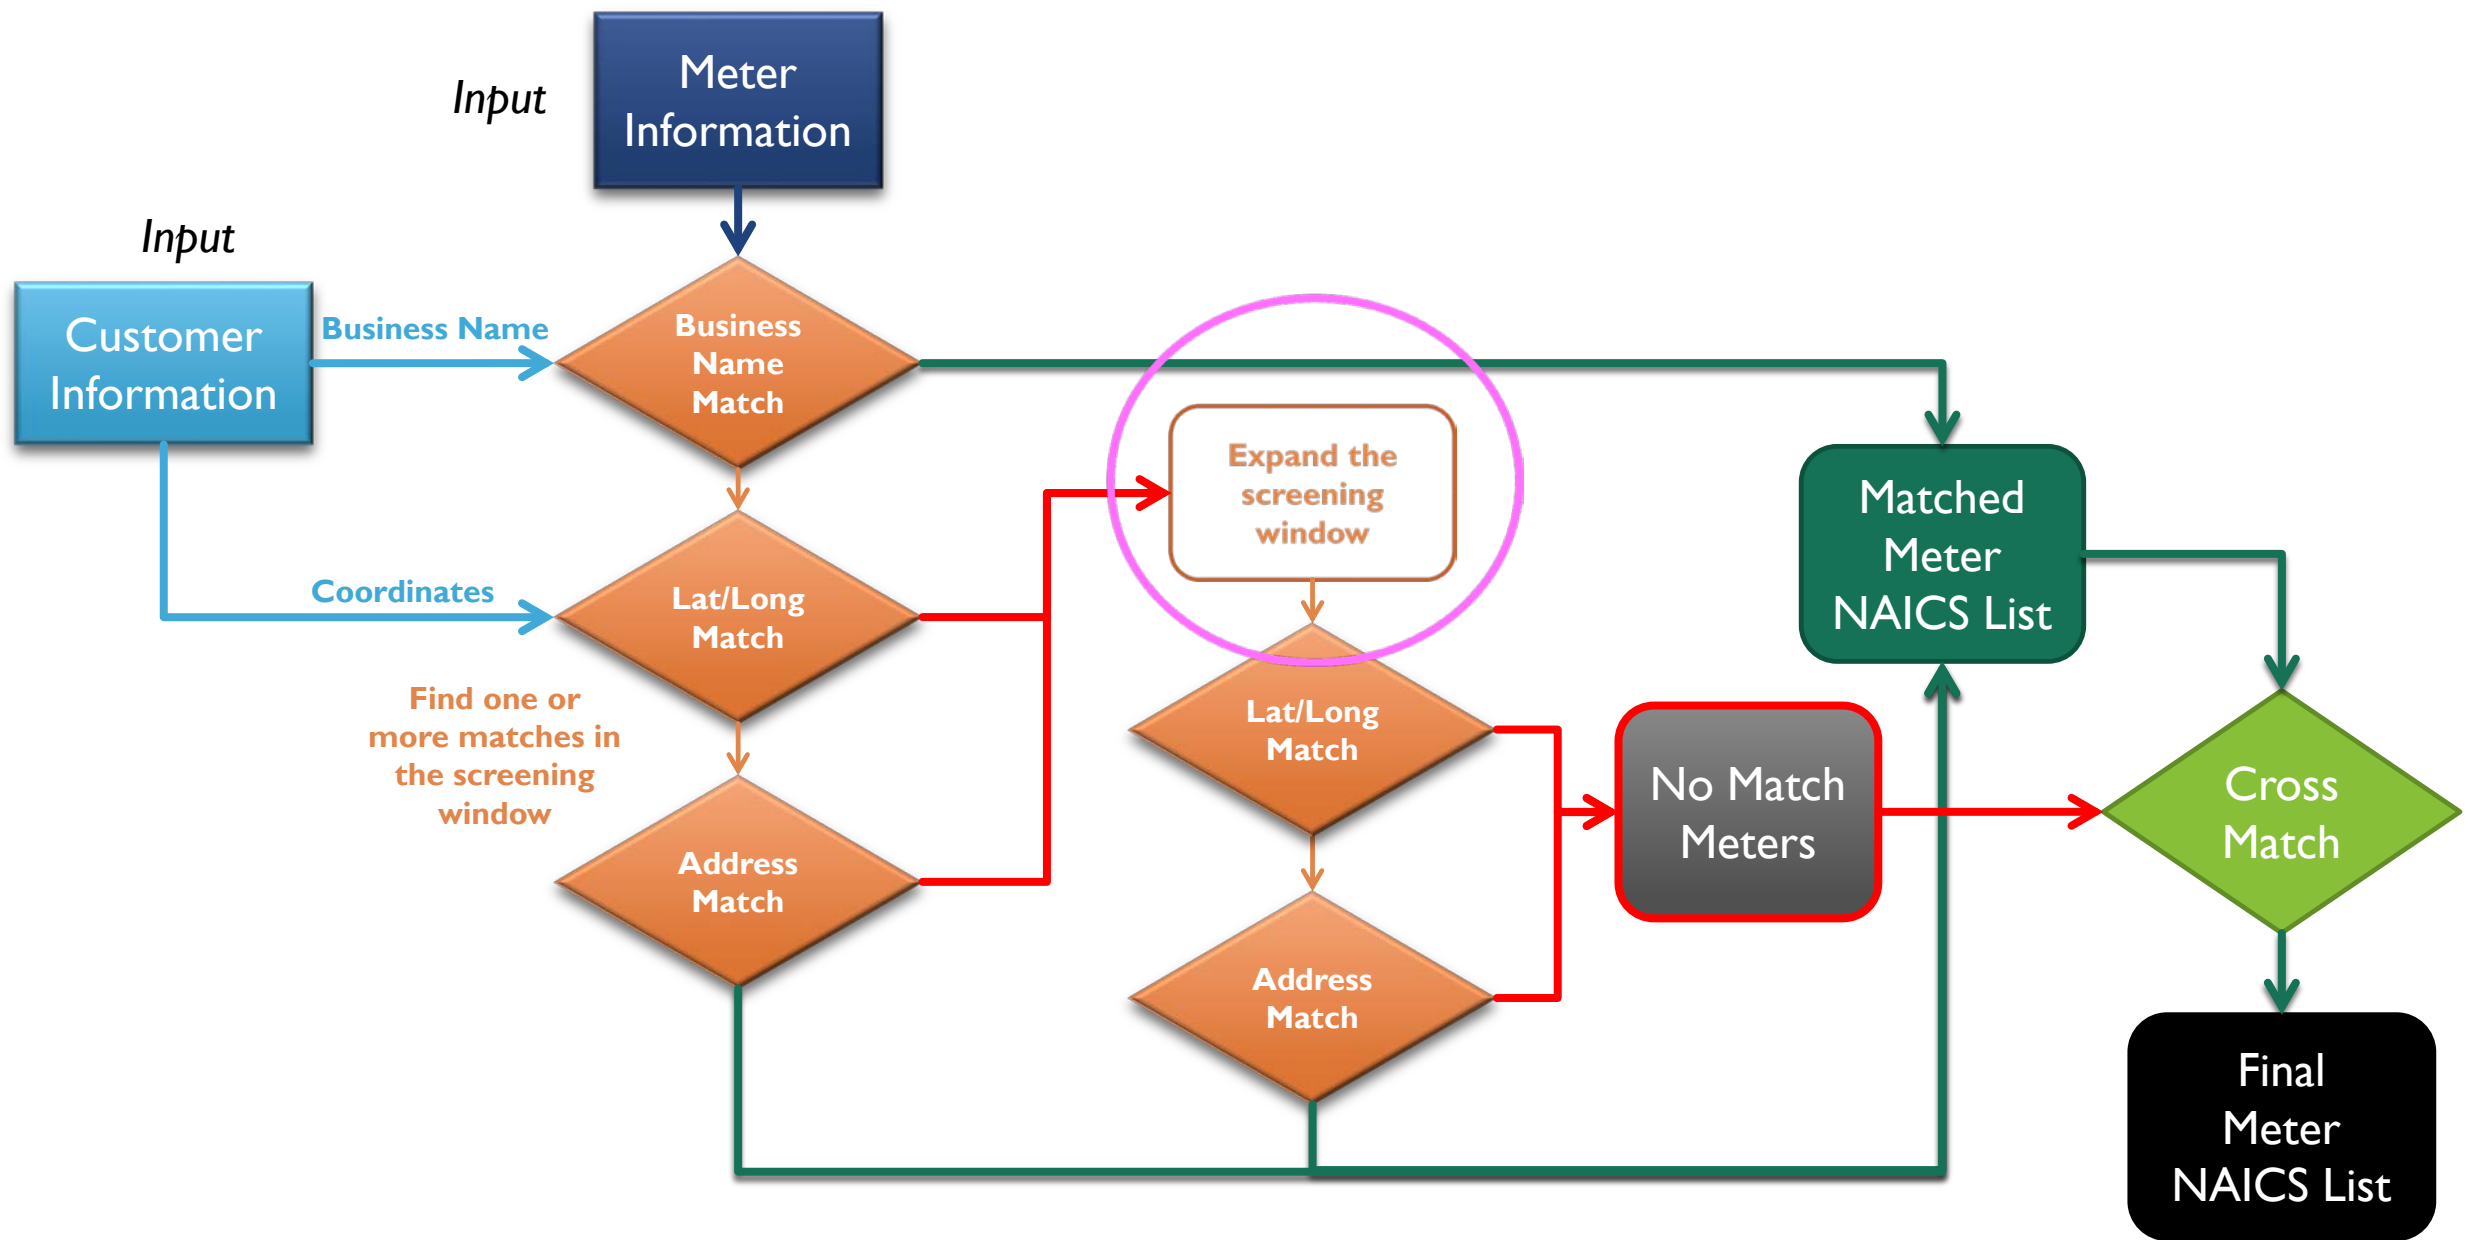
Input

Meter Information

Input

Customer Information

Business Name

Business Name Match

Coordinates

Lat/Long Match

Find one or more matches in the screening window

Address Match

Expand the screening window

Lat/Long Match

Address Match

No Match Meters

Matched Meter NAICS List

Cross Match

Final Meter NAICS List